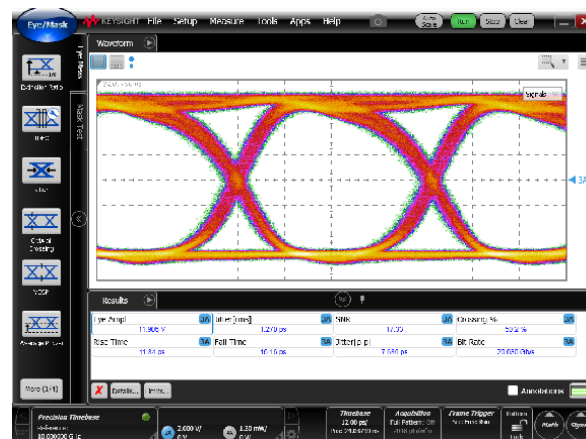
Eye/Mask
KEYSIGHT File Setup Measure Tools Apps Help
Run Stop Clear
Waveform
Signals
3A
Eye Mask
Mask Test
Definition Setup
Ampl
Crossing
VECP
More (1/1)
Results
Eye Ampl 3A
11.906 V
Jitter (rms) 3A
1.270 ps
SNR 3A
17.33
Crossing % 3A
50.2 %
Rise Time 3A
11.84 ps
Fall Time 3A
10.16 ps
Jitter(p-p) 3A
7.080 ps
Bit Rate 3A
20.000 Gb/s
Details...
Annotations
Precision Timebase
2.000 V/
1.30 mV/
Timebase
12.00 ps/
Acquisition
Full Pattern: Off
Frame Trigger
Math
Signal